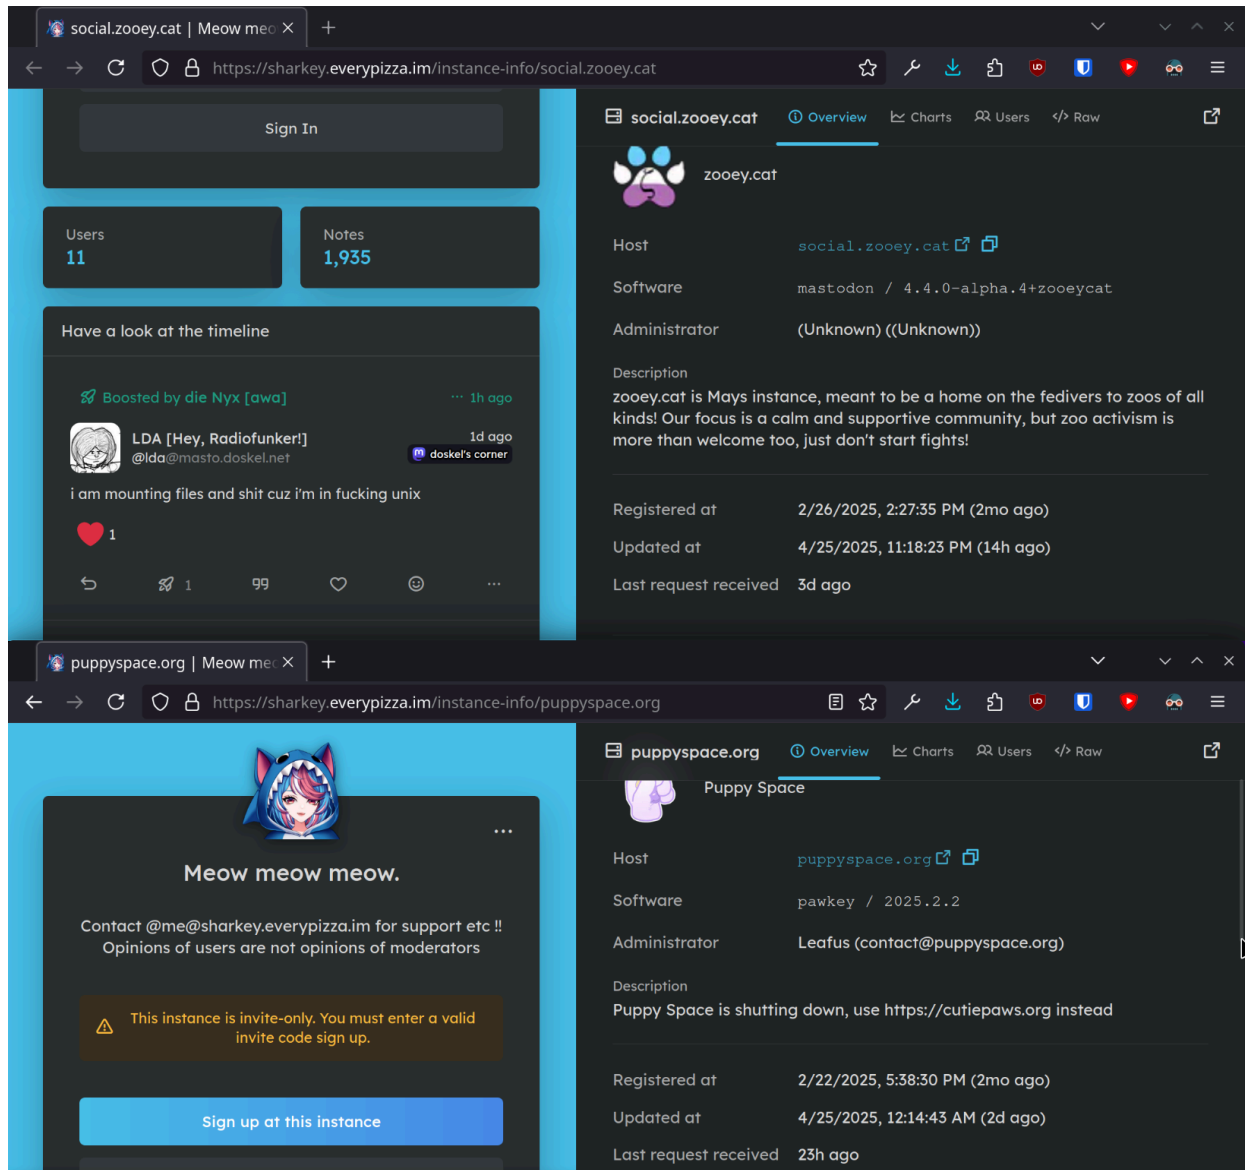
social.zooey.cat | Meow meo ×
+
https://sharkey.everypizza.im/instance-info/social.zooey.cat

Sign In

Users
11

Notes
1,935

Have a look at the timeline

Boosted by die Nyx [awa] ··· 1h ago

LDA [Hey, Radiofunker!] 1d ago
@lda@masto.doskel.net doskel's corner

i am mounting files and shit cuz i'm in fucking unix

1

1

social.zooey.cat Overview Charts Users Raw

zooey.cat

Host social.zooey.cat

Software mastodon / 4.4.0-alpha.4+zooeycat

Administrator (Unknown) ((Unknown))

Description
zooey.cat is Mays instance, meant to be a home on the fedivers to zoos of all kinds! Our focus is a calm and supportive community, but zoo activism is more than welcome too, just don't start fights!

Registered at 2/26/2025, 2:27:35 PM (2mo ago)
Updated at 4/25/2025, 11:18:23 PM (14h ago)
Last request received 3d ago

puppyspace.org | Meow meo ×
+
https://sharkey.everypizza.im/instance-info/puppyspace.org

Meow meow meow.

Contact @me@sharkey.everypizza.im for support etc !! Opinions of users are not opinions of moderators

This instance is invite-only. You must enter a valid invite code sign up.

Sign up at this instance

puppyspace.org Overview Charts Users Raw

Puppy Space

Host puppyspace.org

Software pawkey / 2025.2.2

Administrator Leafus (contact@puppyspace.org)

Description
Puppy Space is shutting down, use https://cutiepaws.org instead

Registered at 2/22/2025, 5:38:30 PM (2mo ago)
Updated at 4/25/2025, 12:14:43 AM (2d ago)
Last request received 23h ago